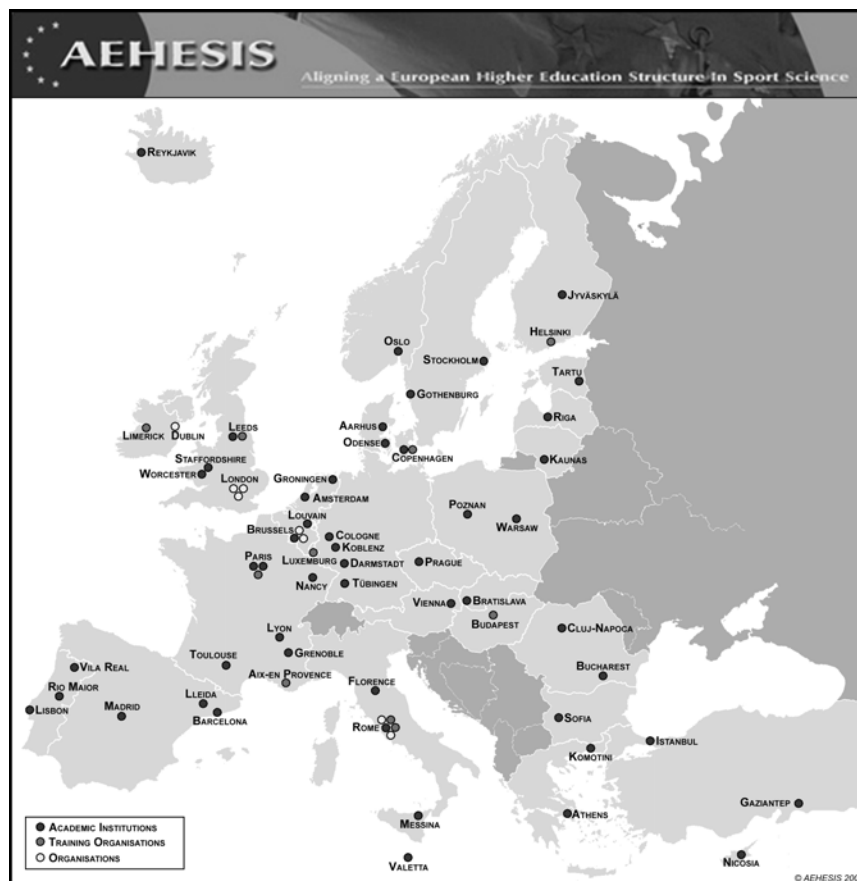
AEHESIS

Aligning a European Higher Education Structure In Sport Science

Reykjavik
Jyväskylä
Helsinki
Oslo
Stockholm
Tartu
Gothenburg
Riga
Aarhus
Odense
Copenhagen
Kaunas
Limerick
Dublin
Leeds
Staffordshire
Worcester
London
Groningen
Amsterdam
Poznan
Warsaw
Louvain
Brussels
Cologne
Koblenz
Paris
Luxemburg
Darmstadt
Prague
Nancy
Tübingen
Vienna
Bratislava
Budapest
Lyon
Cluj-Napoca
Grenoble
Toulouse
Vila Real
Aix-en Provence
Bucharest
Rio Maior
Florence
Lleida
Lisbon
Madrid
Barcelona
Rome
Sofia
Istanbul
Komotini
Gaziantep
Messina
Athens
Valetta
Nicosia

Academic Institutions
Training Organisations
Organisations

© AEHESIS 200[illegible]